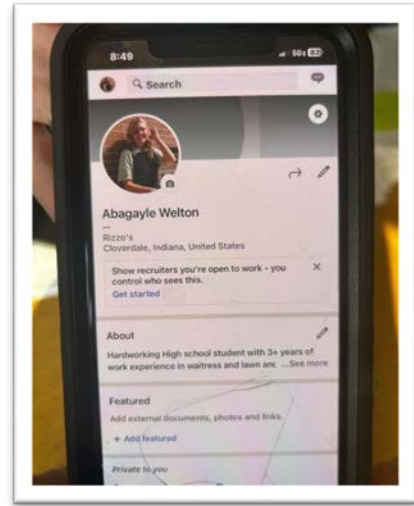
8:49

5G

Search

Abagayle Welton

--

Rizzo's

Cloverdale, Indiana, United States

Show recruiters you're open to work - you control who sees this.

Get started

About

Hardworking High school student with 3+ years of work experience in waitress and lawn anc ... See more

Featured

Add external documents, photos and links.

+ Add featured

Private to you